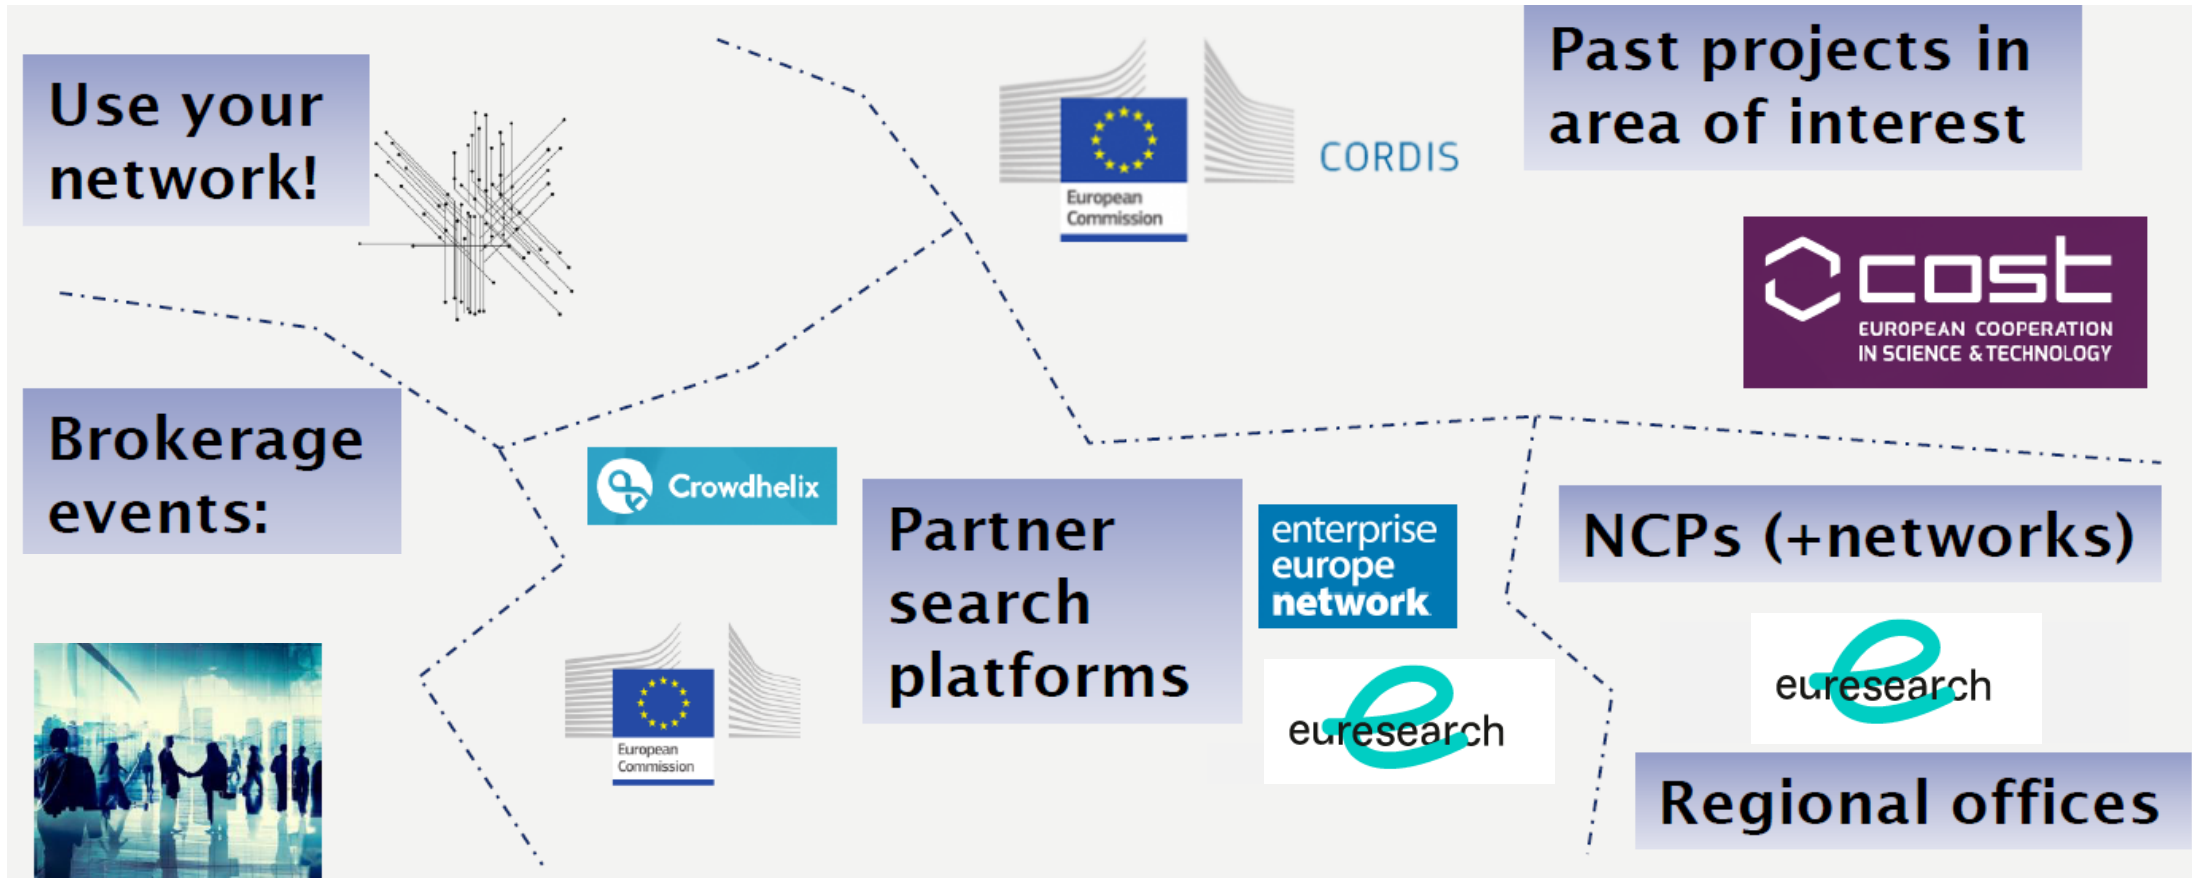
Use your network!

European Commission

CORDIS

Past projects in area of interest

cost
EUROPEAN COOPERATION IN SCIENCE & TECHNOLOGY

Brokerage events:

Crowdhelix

Partner search platforms

enterprise europe network

NCPs (+networks)

euresearch

European Commission

euresearch

Regional offices